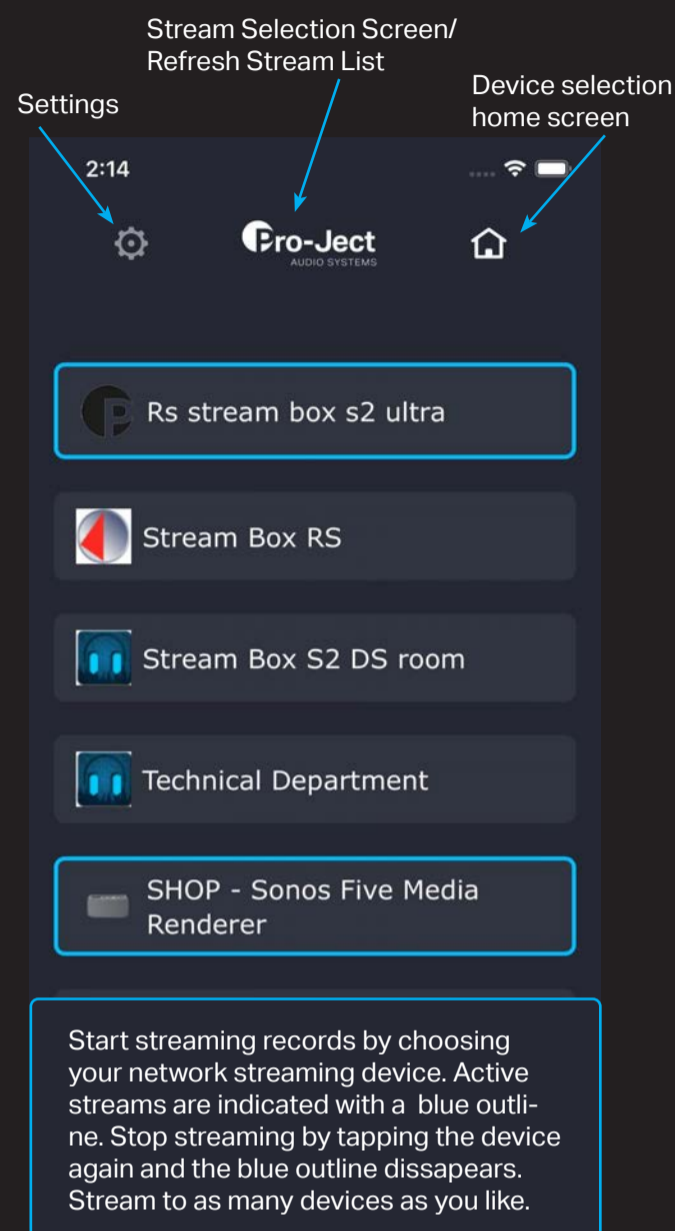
Stream Selection Screen/
Refresh Stream List

Settings

Device selection
home screen

2:14

Pro-Ject
AUDIO SYSTEMS

Rs stream box s2 ultra

Stream Box RS

Stream Box S2 DS room

Technical Department

SHOP - Sonos Five Media Renderer

Start streaming records by choosing your network streaming device. Active streams are indicated with a blue outline. Stop streaming by tapping the device again and the blue outline dissapears. Stream to as many devices as you like.